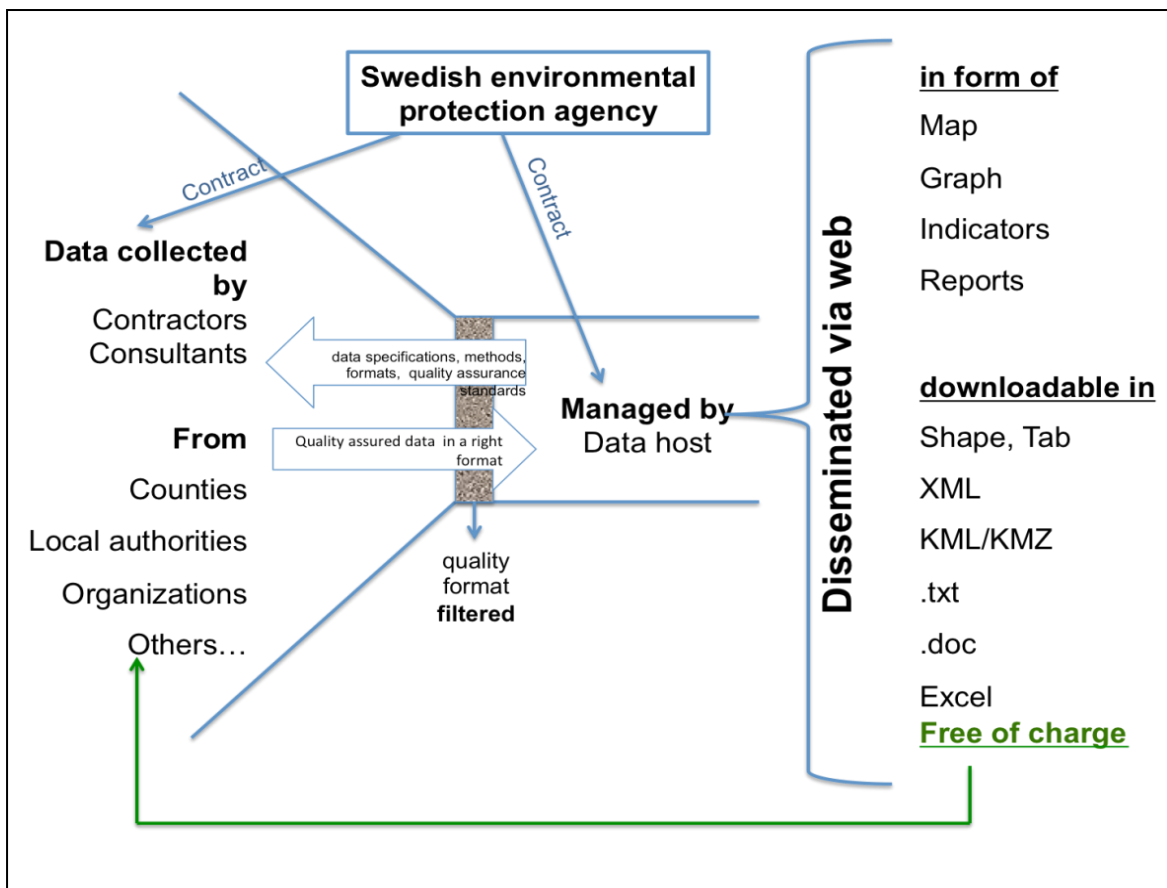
Swedish environmental protection agency

Contract

Contract

Data collected by
Contractors
Consultants

data specifications, methods, formats, quality assurance standards

From

Quality assured data in a right format

Counties

Local authorities

Organizations

Others…

quality
format
filtered

Managed by
Data host

Disseminated via web

in form of

Map

Graph

Indicators

Reports

downloadable in

Shape, Tab

XML

KML/KMZ

.txt

.doc

Excel

Free of charge